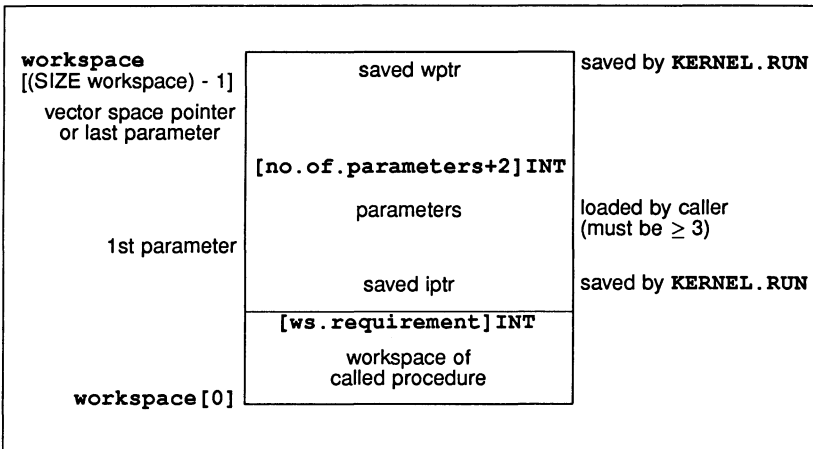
workspace
[(SIZE workspace) - 1]

saved wptr

saved by KERNEL.RUN

vector space pointer or last parameter

[no.of.parameters+2]INT

parameters

loaded by caller (must be $\geq 3$)

1st parameter

saved iptr

saved by KERNEL.RUN

[ws.requirement]INT

workspace of called procedure

workspace[0]